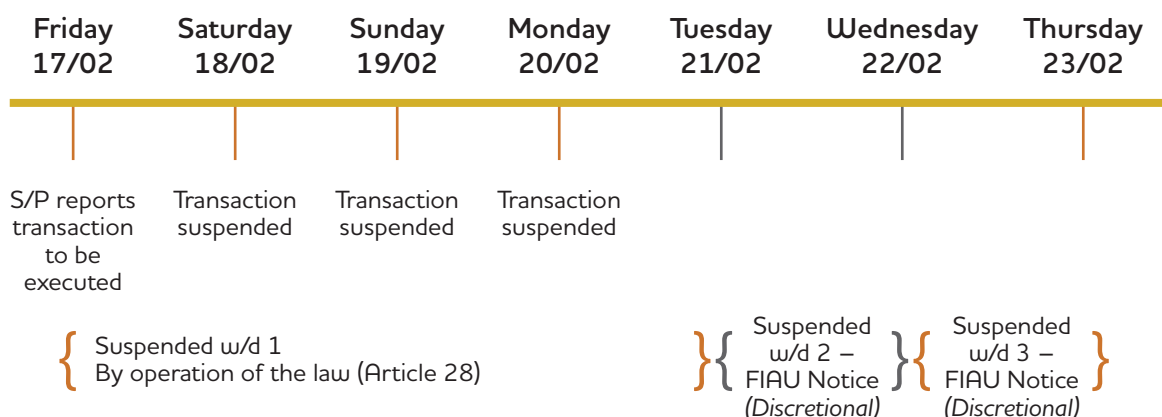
Friday 17/02

Saturday 18/02

Sunday 19/02

Monday 20/02

Tuesday 21/02

Wednesday 22/02

Thursday 23/02

S/P reports transaction to be executed

Transaction suspended

Transaction suspended

Transaction suspended

Suspended w/d 1
By operation of the law (Article 28)

Suspended w/d 2 – FIAU Notice *(Discretional)*

Suspended w/d 3 – FIAU Notice *(Discretional)*